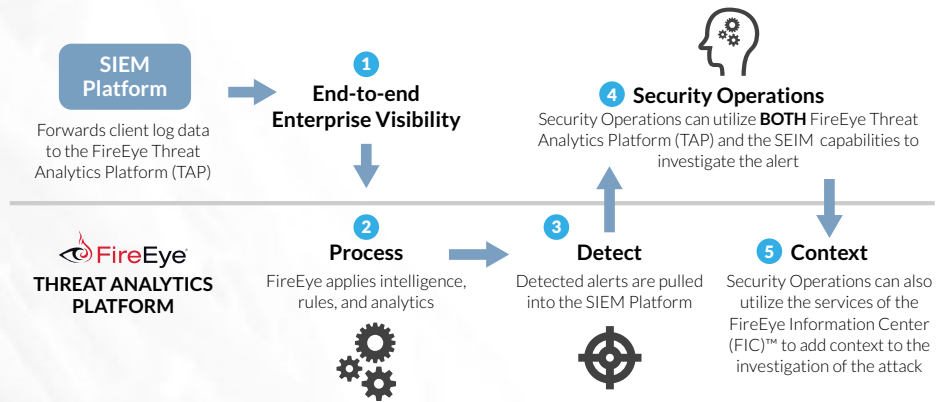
SIEM Platform

Forwards client log data to the FireEye Threat Analytics Platform (TAP)

1
End-to-end Enterprise Visibility

4 Security Operations
Security Operations can utilize **BOTH** FireEye Threat Analytics Platform (TAP) and the SEIM capabilities to investigate the alert

FireEye
THREAT ANALYTICS PLATFORM

2
Process
FireEye applies intelligence, rules, and analytics

3
Detect
Detected alerts are pulled into the SIEM Platform

5 Context
Security Operations can also utilize the services of the FireEye Information Center (FIC)™ to add context to the investigation of the attack